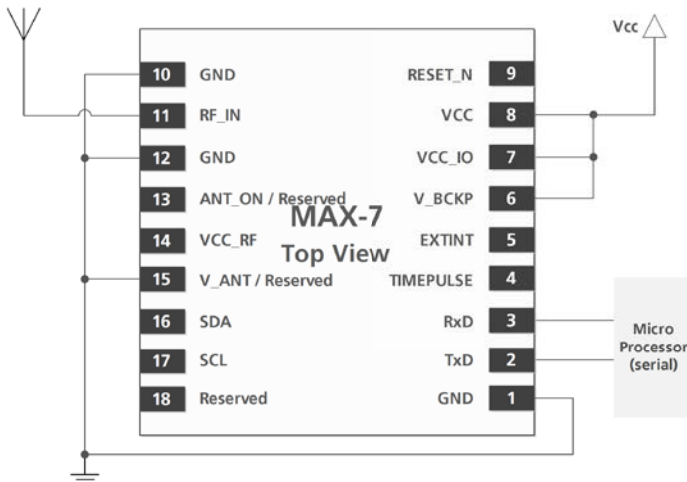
Vcc

10 GND
11 RF_IN
12 GND
13 ANT_ON / Reserved
14 VCC_RF
15 V_ANT / Reserved
16 SDA
17 SCL
18 Reserved

MAX-7
Top View

RESET_N 9
VCC 8
VCC_IO 7
V_BCKP 6
EXTINT 5
TIMEPULSE 4
RxD 3
TxD 2
GND 1

Micro Processor (serial)